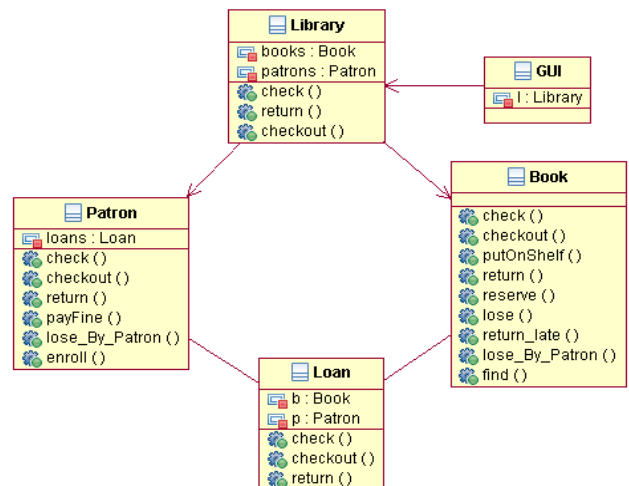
Library
books : Book
patrons : Patron
check ()
return ()
checkout ()

GUI
l : Library

Patron
loans : Loan
check ()
checkout ()
return ()
payFine ()
lose_By_Patron ()
enroll ()

Book
check ()
checkout ()
putOnShelf ()
return ()
reserve ()
lose ()
return_late ()
lose_By_Patron ()
find ()

Loan
b : Book
p : Patron
check ()
checkout ()
return ()